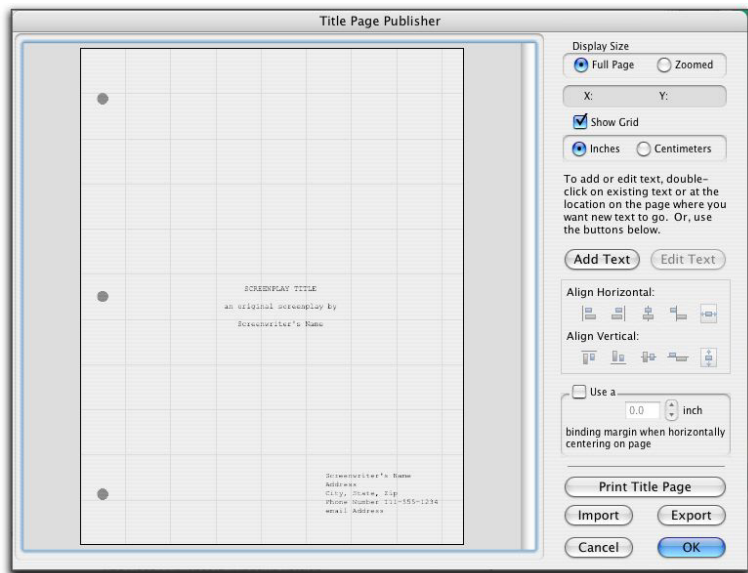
Title Page Publisher

SCREENPLAY TITLE

an original screenplay by

Screenwriter's Name

Screenwriter's Name
Address
City, State, Zip
Phone Number 111-555-1234
email Address

Display Size

Full Page

Zoomed

X:

Y:

Show Grid

Inches

Centimeters

To add or edit text, double-click on existing text or at the location on the page where you want new text to go. Or, use the buttons below.

Add Text

Edit Text

Align Horizontal:

Align Vertical:

Use a

0.0

inch

binding margin when horizontally centering on page

Print Title Page

Import

Export

Cancel

OK